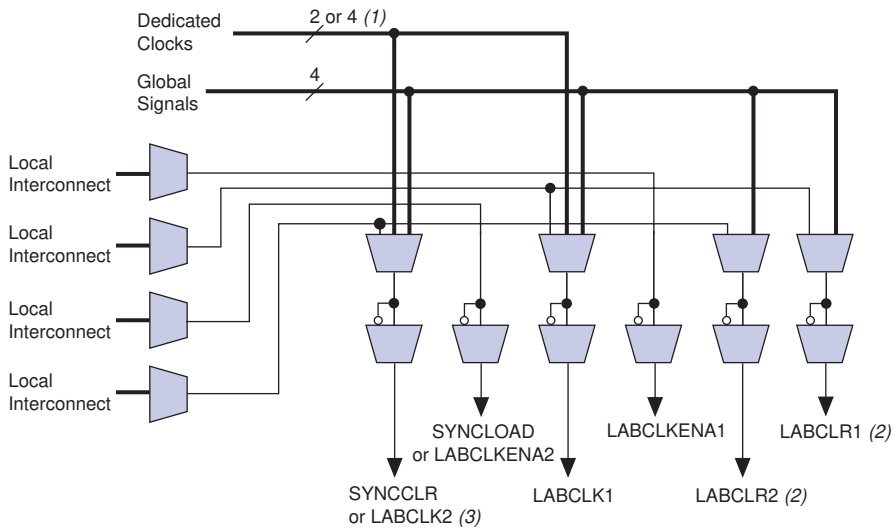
Dedicated Clocks

2 or 4 (1)

Global Signals

4

Local Interconnect

Local Interconnect

Local Interconnect

Local Interconnect

SYNCLOAD or LABCLKENA2

LABCLKENA1

LABCLR1 (2)

SYNCCLR or LABCLK2 (3)

LABCLK1

LABCLR2 (2)